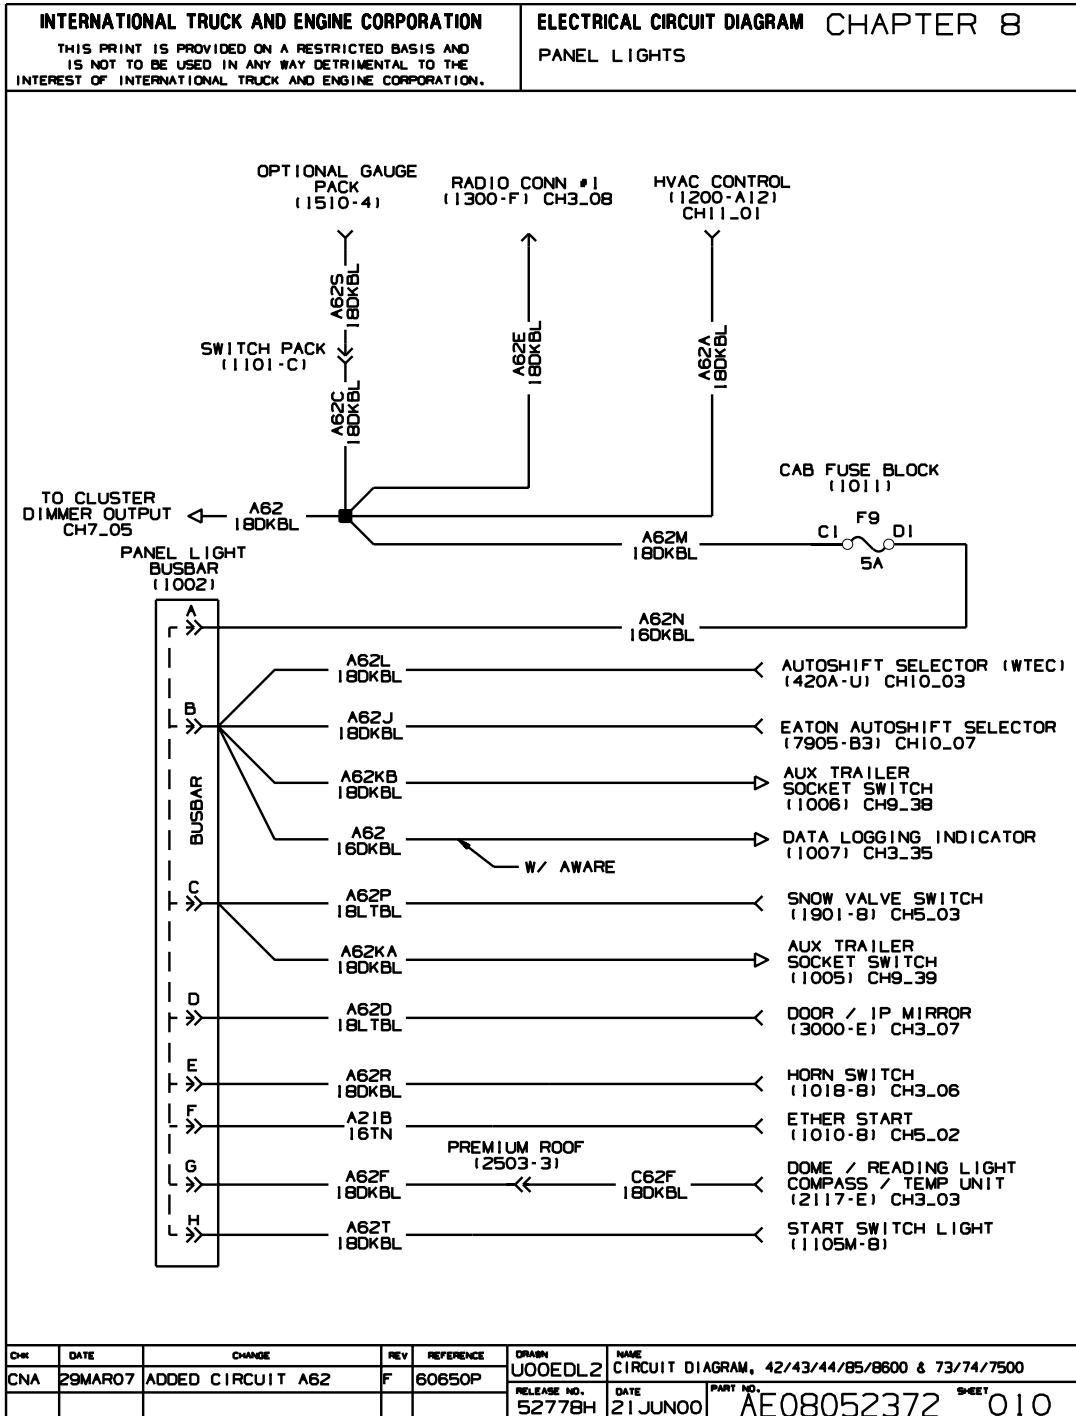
INTERNATIONAL TRUCK AND ENGINE CORPORATION

THIS PRINT IS PROVIDED ON A RESTRICTED BASIS AND IS NOT TO BE USED IN ANY WAY DETRIMENTAL TO THE INTEREST OF INTERNATIONAL TRUCK AND ENGINE CORPORATION.

ELECTRICAL CIRCUIT DIAGRAM CHAPTER 8

PANEL LIGHTS

OPTIONAL GAUGE PACK (1510-4)

RADIO CONN #1 (1300-F) CH3_08

HVAC CONTROL (1200-A12) CH11_01

A62S 18DKBL

SWITCH PACK (1101-C)

A62C 18DKBL

A62E 18DKBL

A62A 18DKBL

CAB FUSE BLOCK (1011)

TO CLUSTER DIMMER OUTPUT CH7_05

A62 18DKBL

A62M 18DKBL

C1 F9 D1

5A

PANEL LIGHT BUSBAR (1002)

A

A62N 16DKBL

A62L 18DKBL

AUTOSHIFT SELECTOR (WTEC) (420A-U) CH10_03

B

A62J 18DKBL

EATON AUTOSHIFT SELECTOR (7905-B3) CH10_07

BUSBAR

A62KB 18DKBL

AUX TRAILER SOCKET SWITCH (1006) CH9_38

A62 16DKBL

W/ AWARE

DATA LOGGING INDICATOR (1007) CH3_35

C

A62P 18LTBL

SNOW VALVE SWITCH (1901-8) CH5_03

A62KA 18DKBL

AUX TRAILER SOCKET SWITCH (1005) CH9_39

D

A62D 18LTBL

DOOR / IP MIRROR (3000-E) CH3_07

E

A62R 18DKBL

HORN SWITCH (1018-8) CH3_06

F

A21B 16TN

ETHER START (1010-8) CH5_02

PREMIUM ROOF (2503-3)

G

A62F 18DKBL

C62F 18DKBL

DOME / READING LIGHT COMPASS / TEMP UNIT (2117-E) CH3_03

H

A62T 18DKBL

START SWITCH LIGHT (1105M-8)

| CHK | DATE | CHANGE | REV | REFERENCE |
|---|---|---|---|---|
| CNA | 29MAR07 | ADDED CIRCUIT A62 | F | 60650P |

DRAWN U00EDL2
NAME CIRCUIT DIAGRAM, 42/43/44/85/8600 & 73/74/7500
RELEASE NO. 52778H
DATE 21JUN00
PART NO. AE08052372
SHEET 010